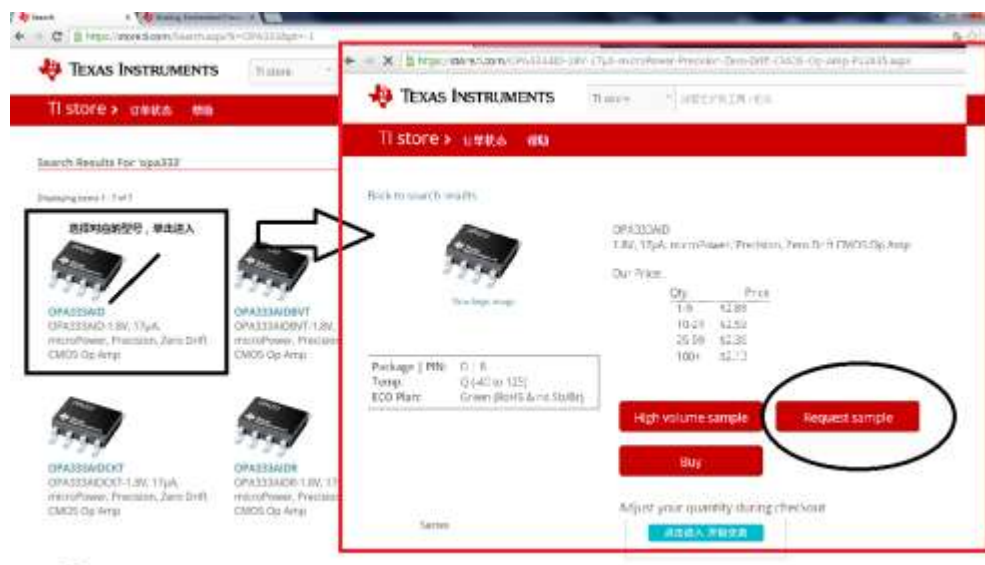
Search

https://store.ti.com/Search.aspx?k=OPA333&pt=-1

Texas Instruments

TI store

TI store › 订单状态 帮助

Search Results For 'opa333'

Displaying items 1 - 7 of 7

选择对应的型号，单击进入

OPA333AID
OPA333AID-1.8V, 17μA, microPower, Precision, Zero Drift CMOS Op Amp

OPA333AIDBVT
OPA333AIDBVT-1.8V, microPower, Precision CMOS Op Amp

OPA333AIDCKT
OPA333AIDCKT-1.8V, 17μA, microPower, Precision, Zero Drift CMOS Op Amp

OPA333AIDR
OPA333AIDR-1.8V, 17 microPower, Precision CMOS Op Amp

https://store.ti.com/OPA333AID-18V-17μA-microPower-Precision-Zero-Drift-CMOS-Op-Amp-P1243.aspx

Texas Instruments

TI store

TI store › 订单状态 帮助

Back to search results

View larger image

OPA333AID
1.8V, 17μA, microPower, Precision, Zero Drift CMOS Op Amp

Our Price:

| Qty | Price |
|---|---|
| 1-9 | $2.89 |
| 10-24 | $2.59 |
| 25-99 | $2.35 |
| 100+ | $2.13 |

Package | PIN: D | 8
Temp: Q (-40 to 125)
ECO Plan: Green (RoHS & no Sb/Br)

High volume sample

Request sample

Buy

Adjust your quantity during checkout

Series

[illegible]